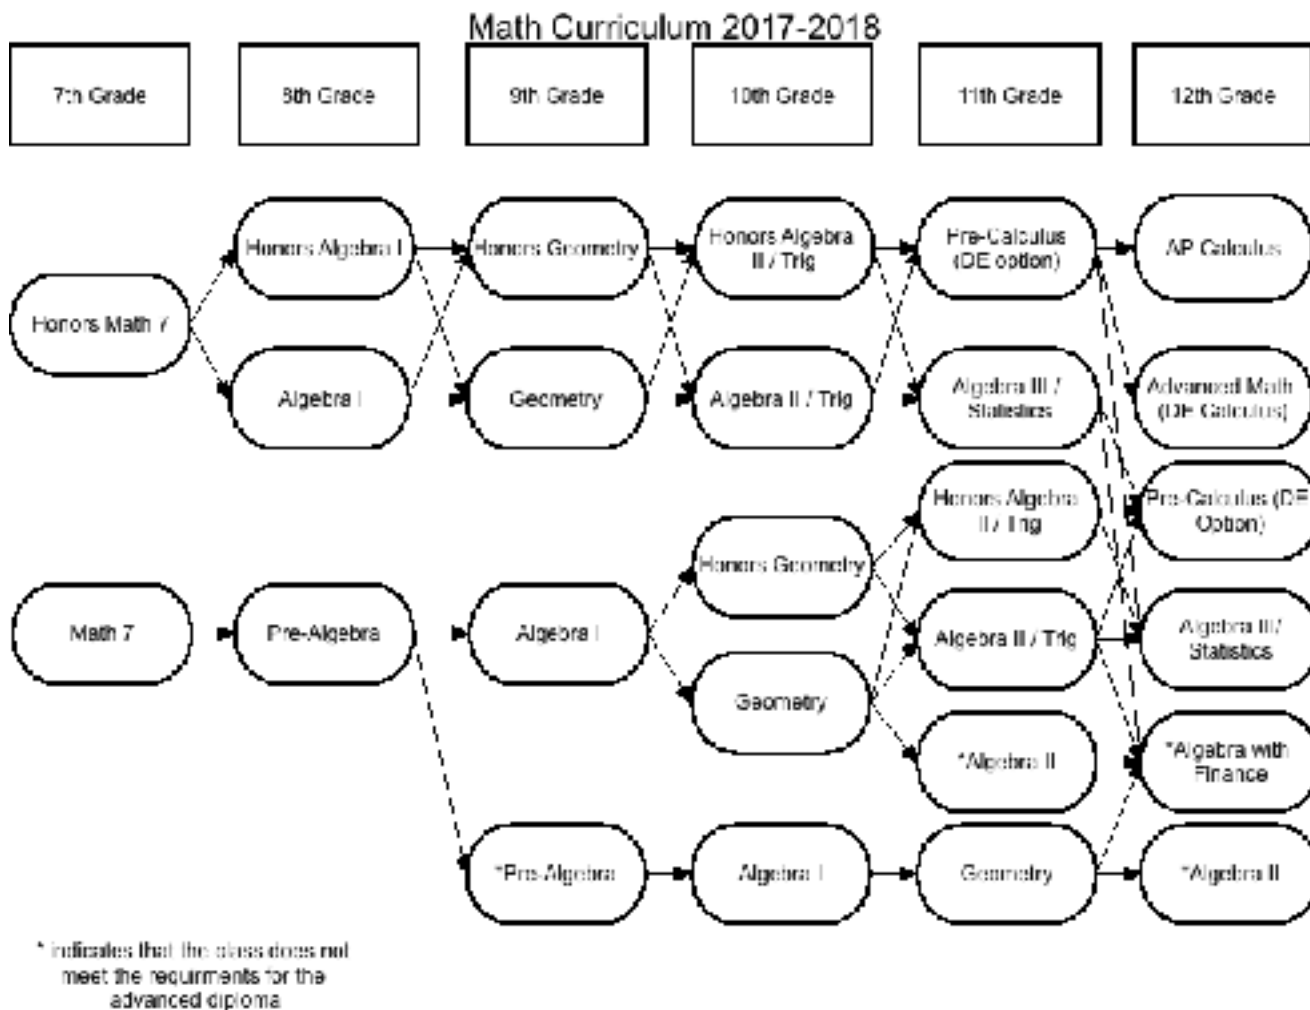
Math Curriculum 2017-2018

7th Grade

8th Grade

9th Grade

10th Grade

11th Grade

12th Grade

Honors Math 7

Honors Algebra I

Algebra I

Honors Geometry

Geometry

Honors Algebra II / Trig

Algebra II / Trig

Pre-Calculus (DE option)

Algebra III / Statistics

AP Calculus

Advanced Math (DE Calculus)

Honors Algebra II / Trig

Pre-Calculus (DE Option)

Math 7

Pre-Algebra

Algebra I

Honors Geometry

Geometry

Algebra II / Trig

Algebra III / Statistics

*Algebra II

*Algebra with Finance

*Pre-Algebra

Algebra I

Geometry

*Algebra II

* indicates that the class does not meet the requirments for the advanced diploma